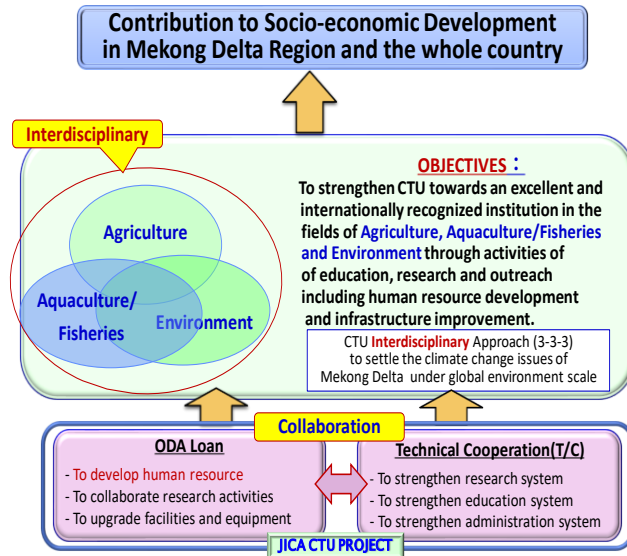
Contribution to Socio-economic Development in Mekong Delta Region and the whole country

Interdisciplinary

Agriculture

Aquaculture/ Fisheries

Environment

OBJECTIVES：

To strengthen CTU towards an excellent and internationally recognized institution in the fields of Agriculture, Aquaculture/Fisheries and Environment through activities of of education, research and outreach including human resource development and infrastructure improvement.

CTU Interdisciplinary Approach (3-3-3) to settle the climate change issues of Mekong Delta under global environment scale

Collaboration

ODA Loan

- To develop human resource
- To collaborate research activities
- To upgrade facilities and equipment

Technical Cooperation(T/C)

- To strengthen research system
- To strengthen education system
- To strengthen administration system

JICA CTU PROJECT